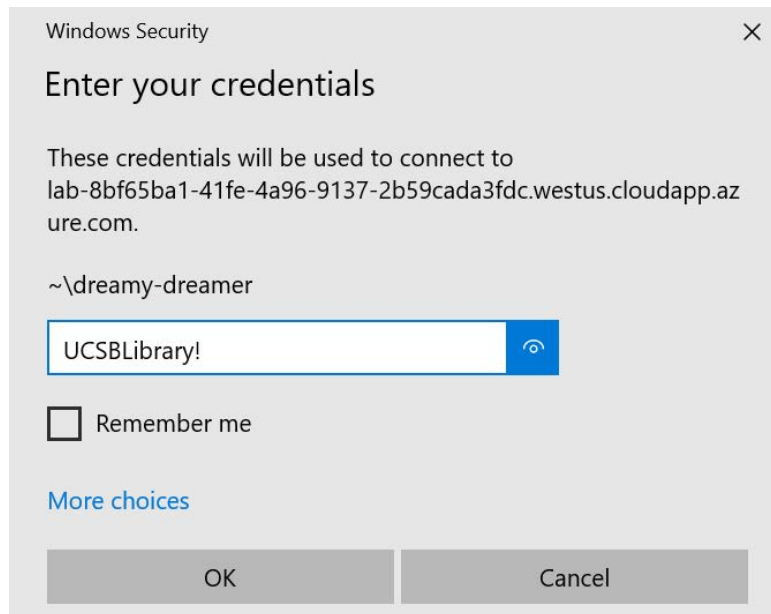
Windows Security

×

Enter your credentials

These credentials will be used to connect to lab-8bf65ba1-41fe-4a96-9137-2b59cada3fdc.westus.cloudapp.azure.com.

~\dreamy-dreamer

UCSBLibrary!

Remember me

More choices

OK

Cancel